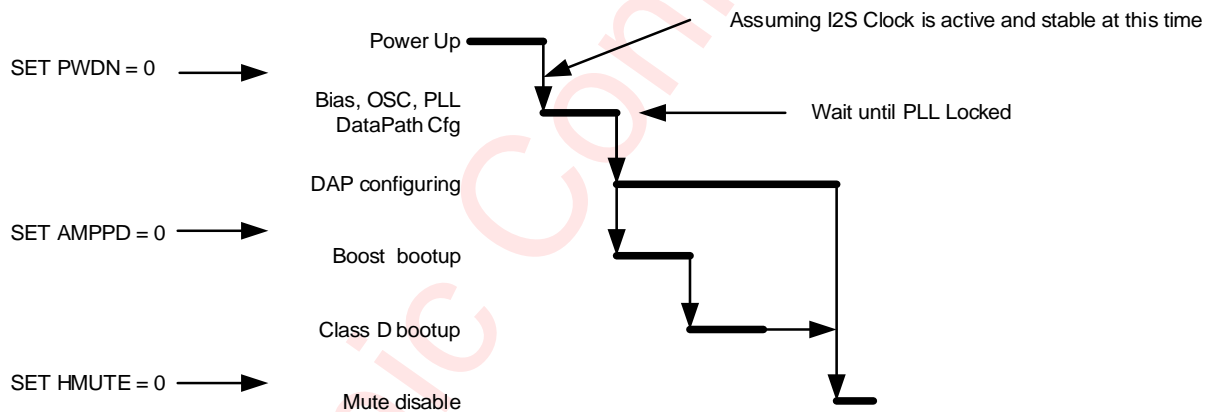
Assuming I2S Clock is active and stable at this time

Power Up

SET PWDN = 0

Bias, OSC, PLL
DataPath Cfg

Wait until PLL Locked

DAP configuring

SET AMPPD = 0

Boost bootup

Class D bootup

SET HMUTE = 0

Mute disable